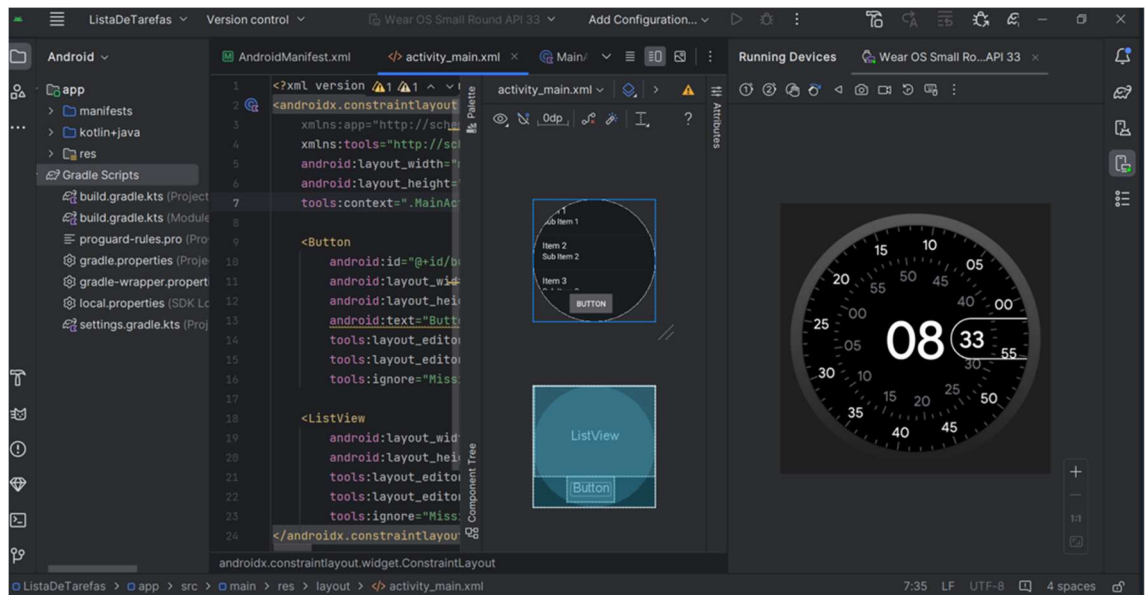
ListaDeTarefas ∨ Version control ∨ Wear OS Small Round API 33 ∨ Add Configuration... ∨

Android ∨

app
manifests
kotlin+java
res
Gradle Scripts
build.gradle.kts (Project
build.gradle.kts (Module
proguard-rules.pro (Pro
gradle.properties (Proje
gradle-wrapper.properti
local.properties (SDK Lo
settings.gradle.kts (Proj

AndroidManifest.xml
activity_main.xml ×
Main/

1 <?xml version ⚠1 ⚠1
2 <androidx.constraintlayout
3 xmlns:app="http://sche
4 xmlns:tools="http://sc
5 android:layout_width="
6 android:layout_height="
7 tools:context=".MainAc
8
9 <Button
10 android:id="@+id/b
11 android:layout_wi
12 android:layout_hei
13 android:text="Butt
14 tools:layout_edito
15 tools:layout_edito
16 tools:ignore="Miss
17
18 <ListView
19 android:layout_wid
20 android:layout_hei
21 tools:layout_edito
22 tools:layout_edito
23 tools:ignore="Miss
24 </androidx.constraintlayout

Palette
Component Tree
activity_main.xml ∨
0dp
Attributes

Sub Item 1
Item 2
Sub Item 2
Item 3
BUTTON

ListView
Button

Running Devices
Wear OS Small Ro...API 33 ×

15 10 05
20 55 50 45 40 00
25 00 08 33 55
05
30 10 35
15 20 25 50
35 40 45

1:1

androidx.constraintlayout.widget.ConstraintLayout

ListaDeTarefas > app > src > main > res > layout > activity_main.xml
7:35 LF UTF-8 4 spaces